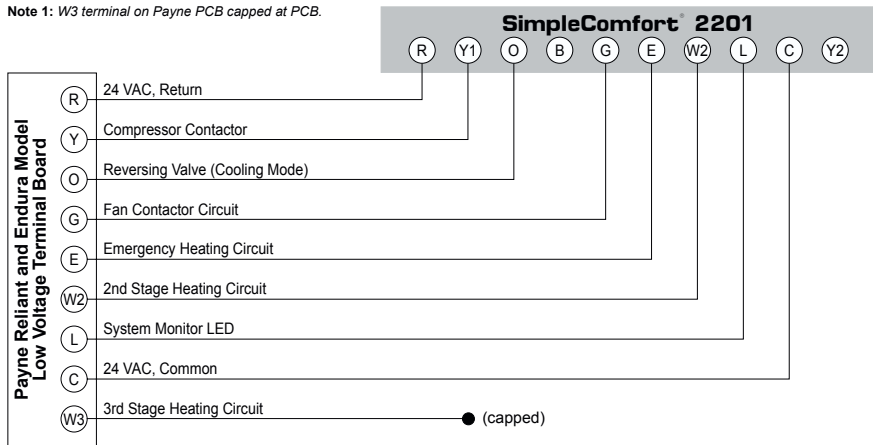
**Note 1:** *W3 terminal on Payne PCB capped at PCB.*

SimpleComfort® 2201

R Y1 O B G E W2 L C Y2

Payne Reliant and Endura Model Low Voltage Terminal Board

R 24 VAC, Return

Y Compressor Contactor

O Reversing Valve (Cooling Mode)

G Fan Contactor Circuit

E Emergency Heating Circuit

W2 2nd Stage Heating Circuit

L System Monitor LED

C 24 VAC, Common

W3 3rd Stage Heating Circuit (capped)